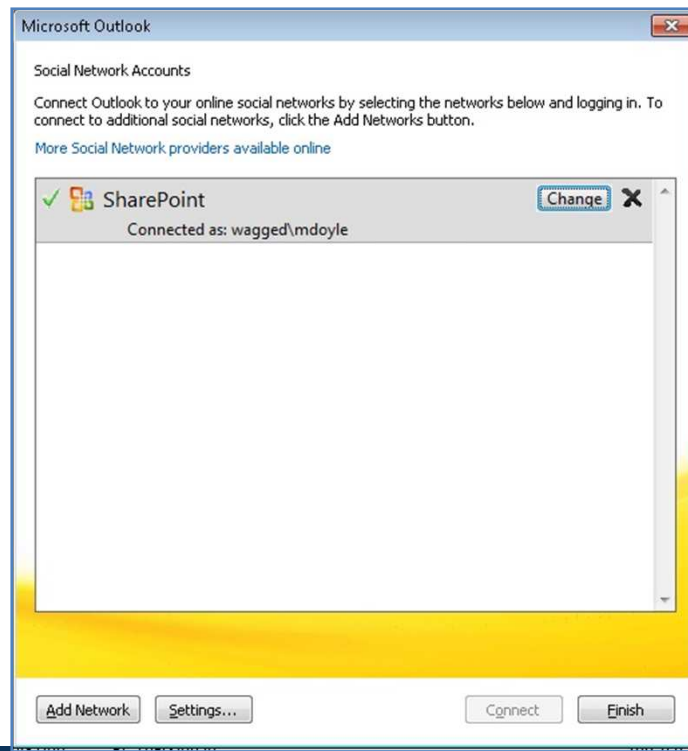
Microsoft Outlook

Social Network Accounts

Connect Outlook to your online social networks by selecting the networks below and logging in. To connect to additional social networks, click the Add Networks button.

More Social Network providers available online

SharePoint

Change

Connected as: wagged\mdoyle

Add Network

Settings...

Connect

Finish